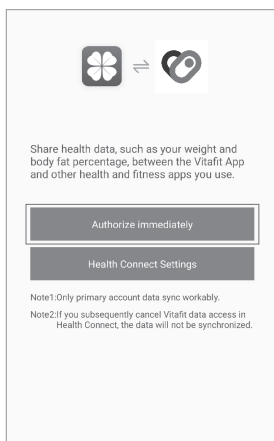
Share health data, such as your weight and body fat percentage, between the Vitafit App and other health and fitness apps you use.

Authorize immediately

Health Connect Settings

Note1:Only primary account data sync workably.

Note2:If you subsequently cancel Vitafit data access in Health Connect, the data will not be synchronized.